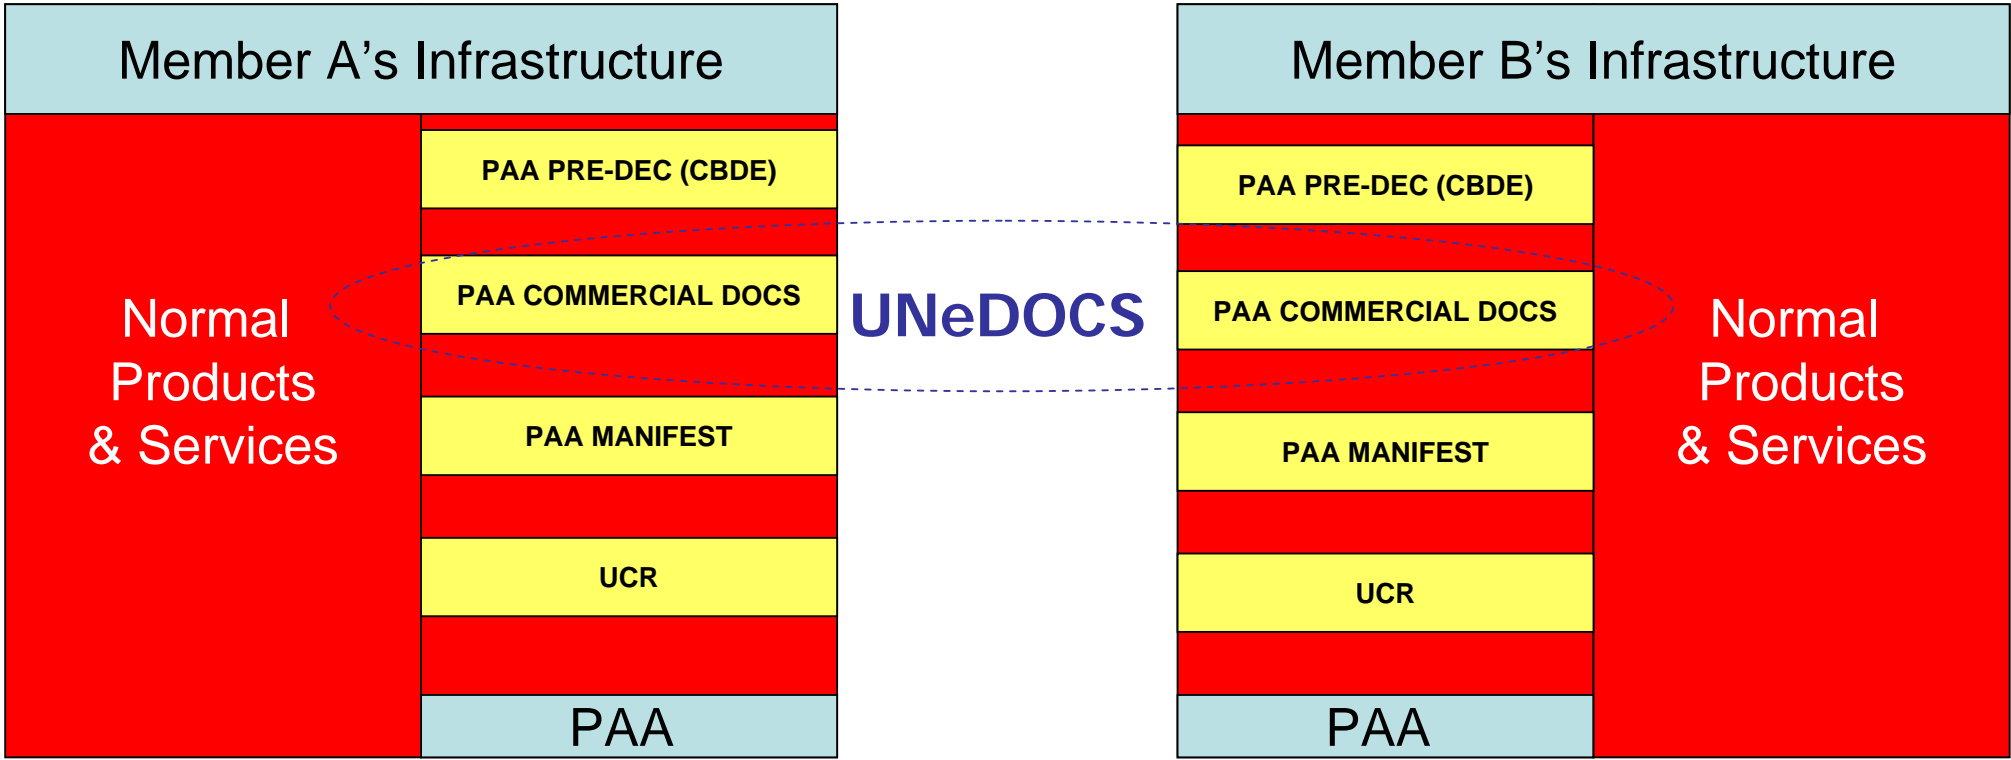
Member A’s Infrastructure

Normal Products & Services

PAA PRE-DEC (CBDE)

PAA COMMERCIAL DOCS

PAA MANIFEST

UCR

PAA

UNeDOCS

Member B’s Infrastructure

PAA PRE-DEC (CBDE)

PAA COMMERCIAL DOCS

PAA MANIFEST

UCR

PAA

Normal Products & Services